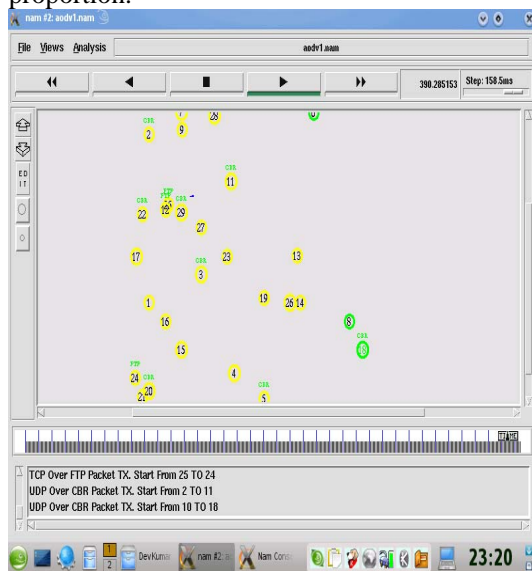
proportion.

nam #2: aodv1.nam

File Views Analysis

aodv1.nam

390.285153 Step: 158.5ms

ED IT

CBR 2
7 9
28
0
CBR 11
FTP CBR CBR 22 25 12 29
27
17
CBR 3
23
13
1
19
26 14
16
8
CBR 10
15
FTP 24 CBR 20 21
4
CBR 5

TCP Over FTP Packet TX. Start From 25 TO 24
UDP Over CBR Packet TX. Start From 2 TO 11
UDP Over CBR Packet TX. Start From 10 TO 18

1 2 DevKumar nam #2: a Nam Cons 23:20